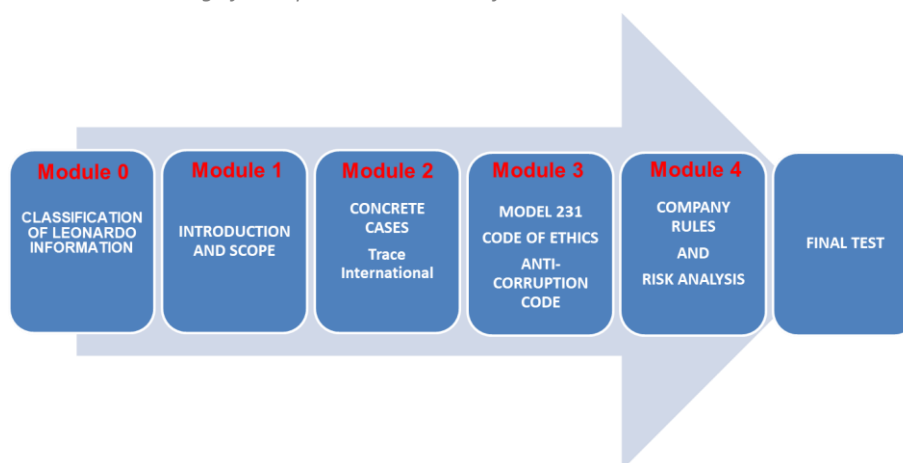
Module 0
CLASSIFICATION OF LEONARDO INFORMATION

Module 1
INTRODUCTION AND SCOPE

Module 2
CONCRETE CASES
Trace International

Module 3
MODEL 231
CODE OF ETHICS
ANTI-CORRUPTION CODE

Module 4
COMPANY RULES
AND
RISK ANALYSIS

FINAL TEST